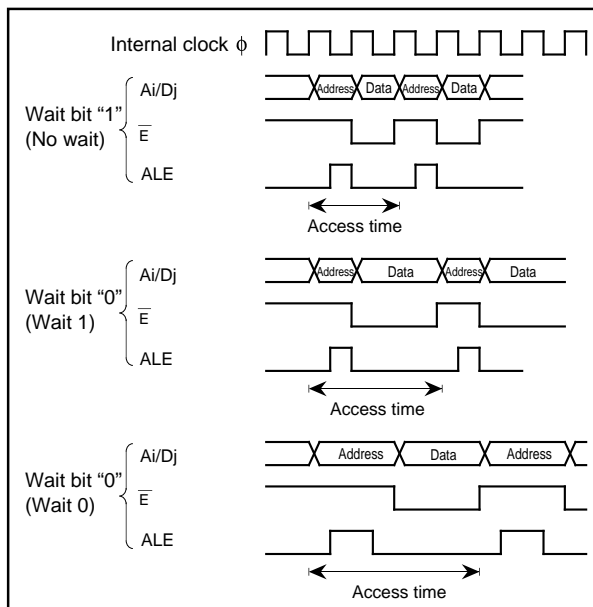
Internal clock $\phi$

Wait bit “1” (No wait)

Ai/Dj

Address Data Address Data

$\overline{E}$

ALE

Access time

Wait bit “0” (Wait 1)

Ai/Dj

Address Data Address Data

$\overline{E}$

ALE

Access time

Wait bit “0” (Wait 0)

Ai/Dj

Address Data Address

$\overline{E}$

ALE

Access time